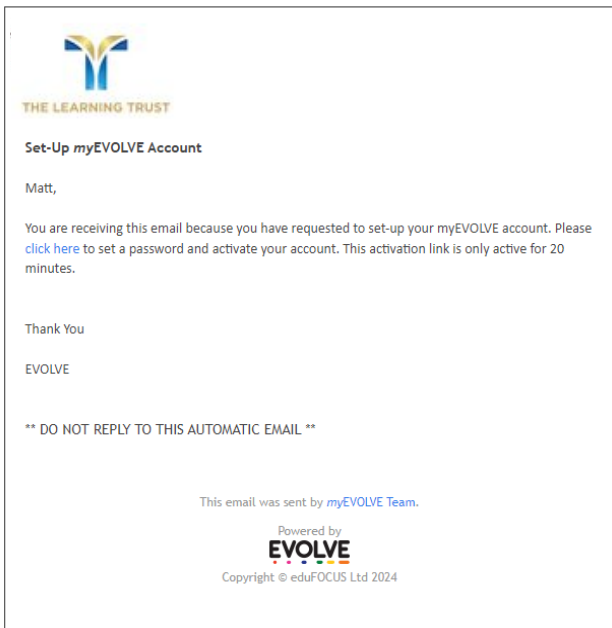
THE LEARNING TRUST

Set-Up myEVOLVE Account

Matt,

You are receiving this email because you have requested to set-up your myEVOLVE account. Please click here to set a password and activate your account. This activation link is only active for 20 minutes.

Thank You

EVOLVE

** DO NOT REPLY TO THIS AUTOMATIC EMAIL **

This email was sent by myEVOLVE Team.

Powered by
EVOLVE
Copyright © eduFOCUS Ltd 2024